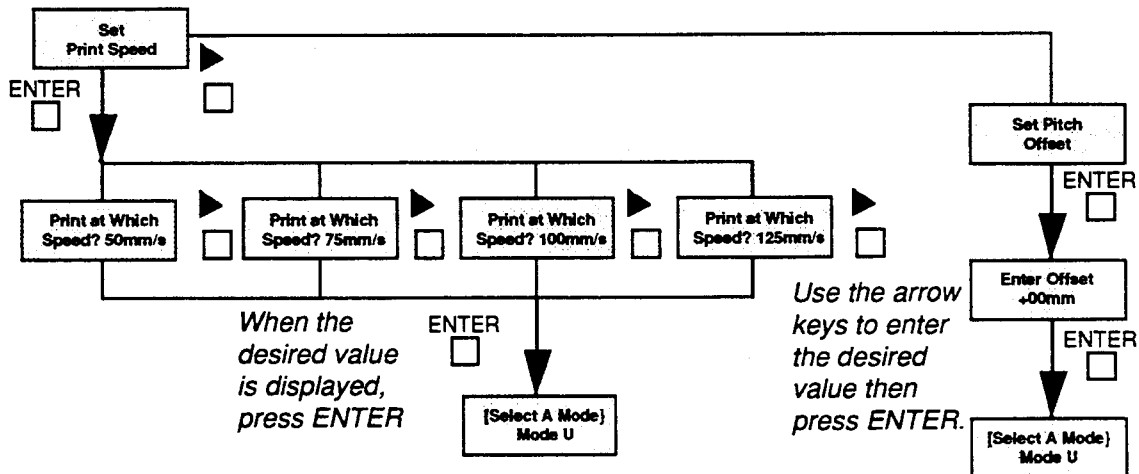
Set
Print Speed

ENTER

Set Pitch
Offset

ENTER

Print at Which
Speed? 50mm/s

Print at Which
Speed? 75mm/s

Print at Which
Speed? 100mm/s

Print at Which
Speed? 125mm/s

Enter Offset
+00mm

ENTER

When the desired value is displayed, press ENTER

ENTER

Use the arrow keys to enter the desired value then press ENTER.

[Select A Mode]
Mode U

[Select A Mode]
Mode U